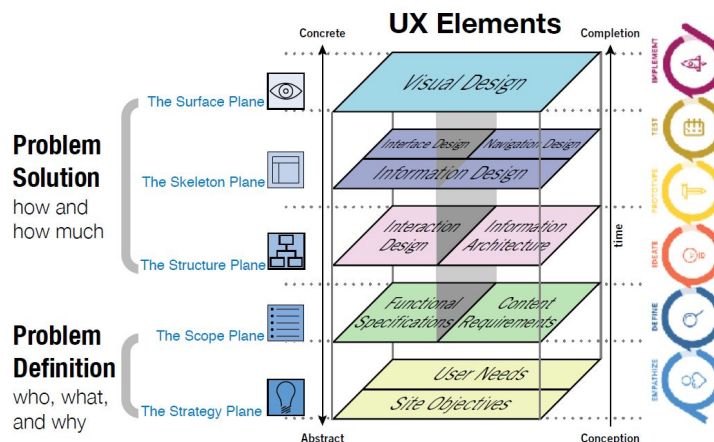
UX Elements

Concrete

Completion

Problem Solution
how and how much

Problem Definition
who, what, and why

The Surface Plane

The Skeleton Plane

The Structure Plane

The Scope Plane

The Strategy Plane

Visual Design

Interface Design

Navigation Design

Information Design

Interaction Design

Information Architecture

Functional Specifications

Content Requirements

User Needs

Site Objectives

time

Abstract

Conception

IMPLEMENT

TEST

PROTOTYPE

IDEATE

DEFINE

EMPATHIZE